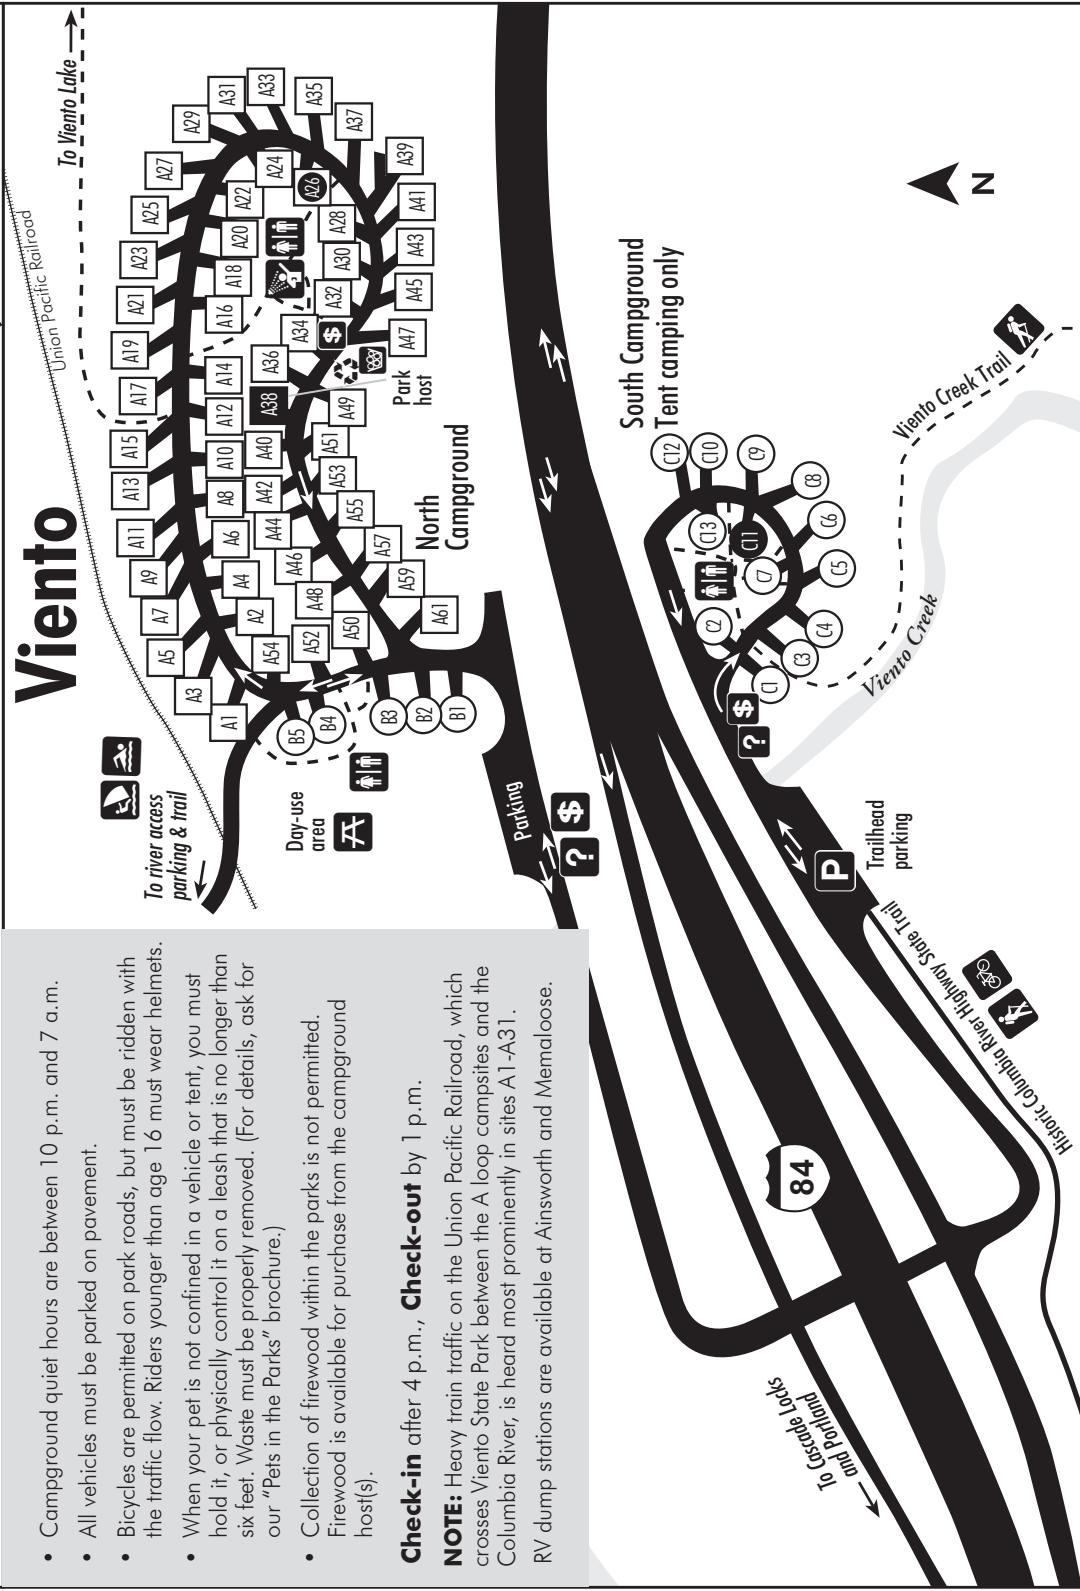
Viento

• Campground quiet hours are between 10 p.m. and 7 a.m.

• All vehicles must be parked on pavement.

• Bicycles are permitted on park roads, but must be ridden with the traffic flow. Riders younger than age 16 must wear helmets.

• When your pet is not confined in a vehicle or tent, you must hold it, or physically control it on a leash that is no longer than six feet. Waste must be properly removed. (For details, ask for our "Pets in the Parks" brochure.)

• Collection of firewood within the parks is not permitted. Firewood is available for purchase from the campground host(s).

**Check-in** after 4 p.m., **Check-out** by 1 p.m.

**NOTE:** Heavy train traffic on the Union Pacific Railroad, which crosses Viento State Park between the A loop campsites and the Columbia River, is heard most prominently in sites A1-A31.

RV dump stations are available at Ainsworth and Memaloose.

To Viento Lake

Union Pacific Railroad

To river access parking & trail

Day-use area

Parking

North Campground

Park host

South Campground
Tent camping only

Viento Creek

Viento Creek Trail

Trailhead parking

Historic Columbia River Highway State Trail

To Cascade Locks and Portland

84

N

A1 A2 A3 A4 A5 A6 A7 A8 A9 A10 A11 A12 A13 A14 A15 A16 A17 A18 A19 A20 A21 A22 A23 A24 A25 A26 A27 A28 A29 A30 A31 A32 A33 A34 A35 A36 A37 A38 A39 A40 A41 A42 A43 A44 A45 A46 A47 A48 A49 A50 A51 A52 A53 A54 A55 A57 A59 A61

B1 B2 B3 B4 B5

C1 C2 C3 C4 C5 C6 C7 C8 C9 C10 C11 C12 C13

P